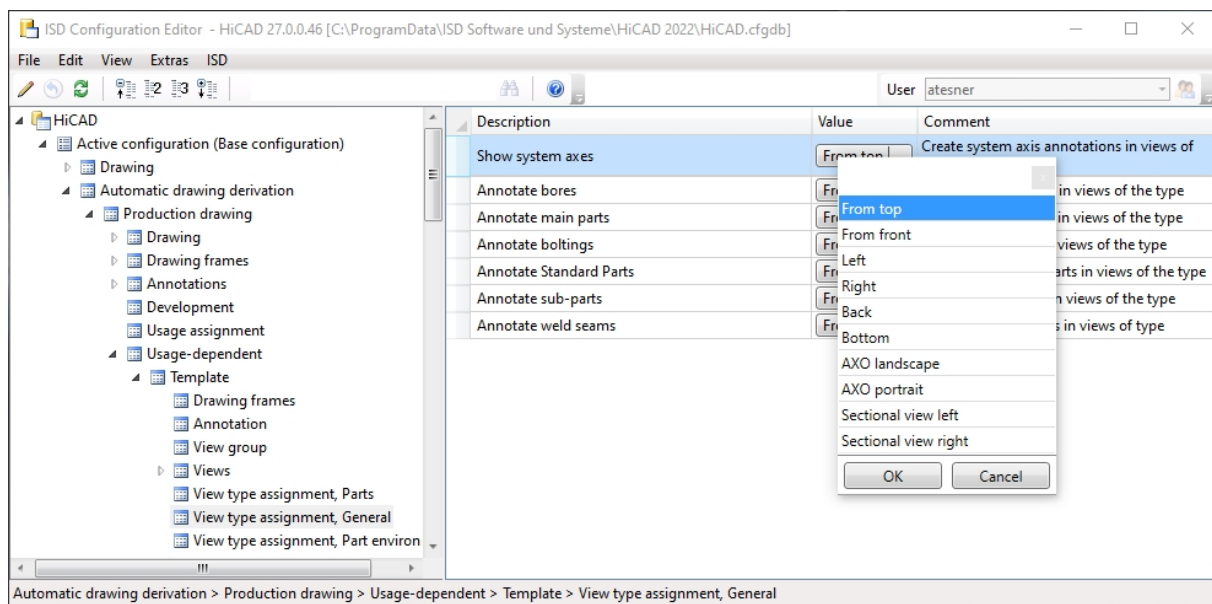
ISD Configuration Editor - HiCAD 27.0.0.46 [C:\ProgramData\ISD Software und Systeme\HiCAD 2022\HiCAD.cfgdb]

File Edit View Extras ISD

User atesner

HiCAD
Active configuration (Base configuration)
Drawing
Automatic drawing derivation
Production drawing
Drawing
Drawing frames
Annotations
Development
Usage assignment
Usage-dependent
Template
Drawing frames
Annotation
View group
Views
View type assignment, Parts
View type assignment, General
View type assignment, Part environ

| Description | Value | Comment |
|---|---|---|
| Show system axes | From top | Create system axis annotations in views of |
| Annotate bores | Fr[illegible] | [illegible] in views of the type |
| Annotate main parts | Fr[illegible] | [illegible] in views of the type |
| Annotate boltings | Fr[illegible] | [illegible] views of the type |
| Annotate Standard Parts | Fr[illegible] | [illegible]arts in views of the type |
| Annotate sub-parts | Fr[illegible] | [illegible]n views of the type |
| Annotate weld seams | Fr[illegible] | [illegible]s in views of type |

From top
From front
Left
Right
Back
Bottom
AXO landscape
AXO portrait
Sectional view left
Sectional view right

OK
Cancel

Automatic drawing derivation > Production drawing > Usage-dependent > Template > View type assignment, General